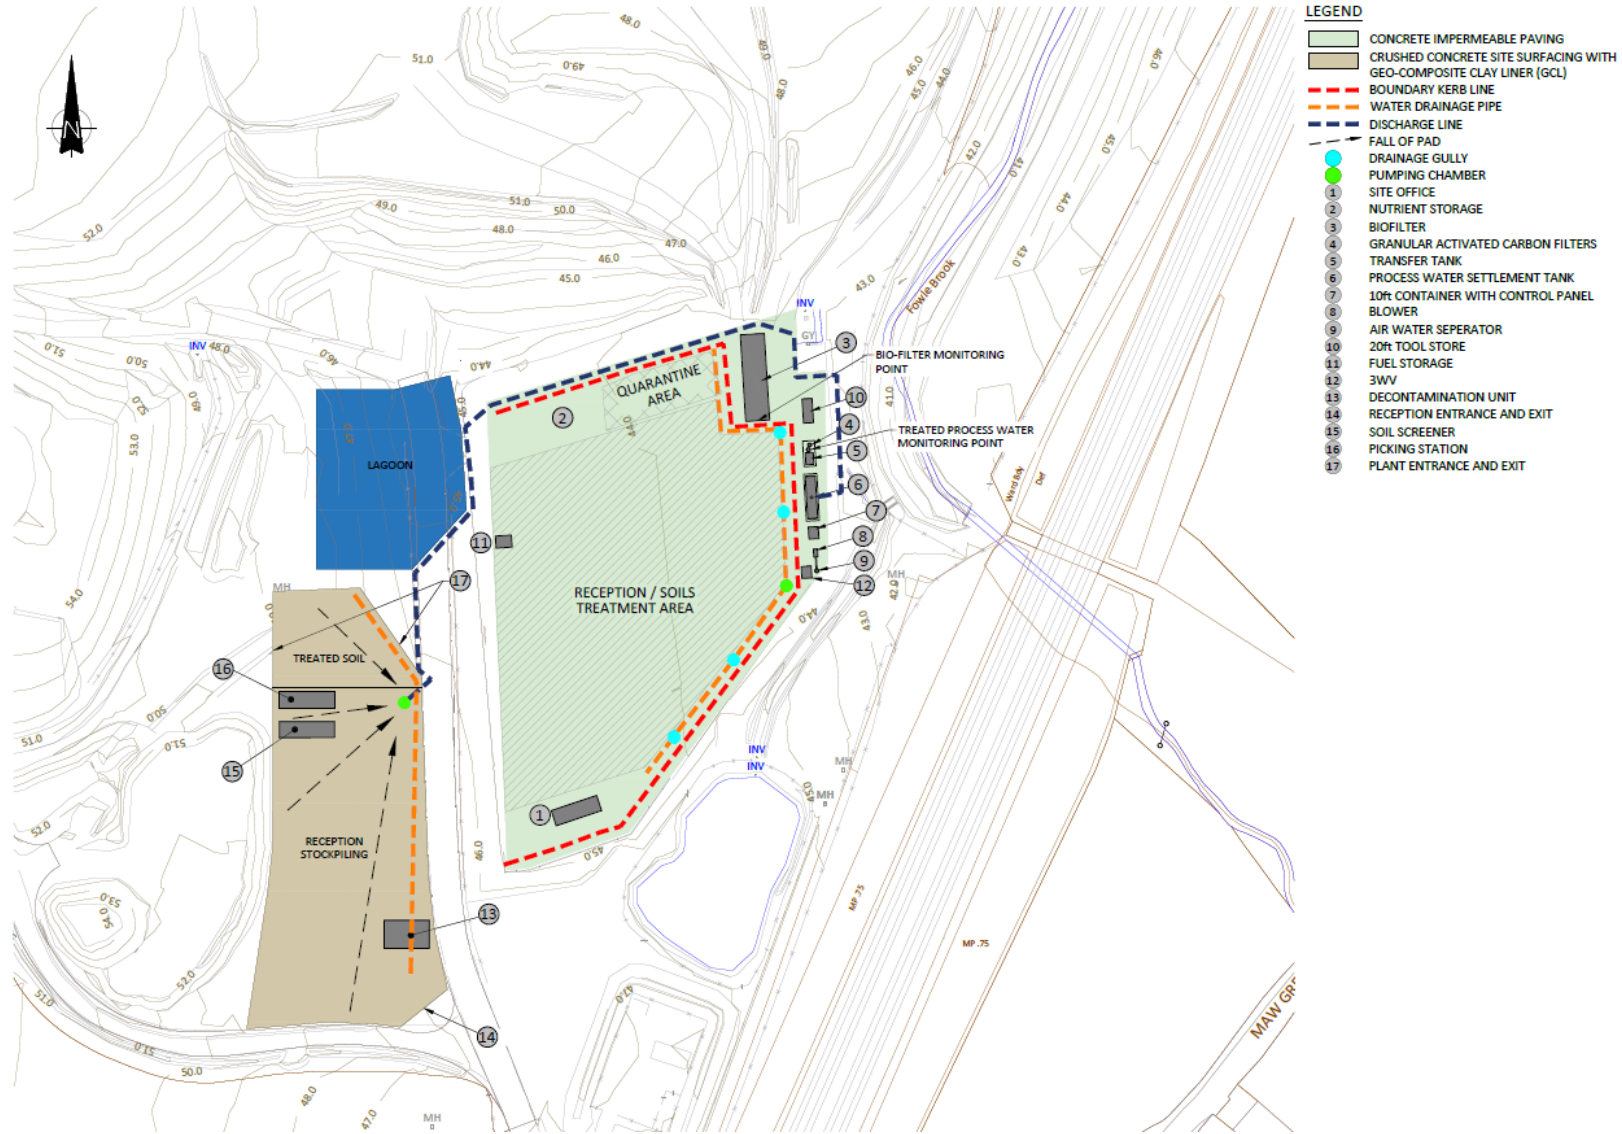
LEGEND
CONCRETE IMPERMEABLE PAVING
CRUSHED CONCRETE SITE SURFACING WITH GEO-COMPOSITE CLAY LINER (GCL)
BOUNDARY KERB LINE
WATER DRAINAGE PIPE
DISCHARGE LINE
FALL OF PAD
DRAINAGE GULLY
PUMPING CHAMBER
1 SITE OFFICE
2 NUTRIENT STORAGE
3 BIOFILTER
4 GRANULAR ACTIVATED CARBON FILTERS
5 TRANSFER TANK
6 PROCESS WATER SETTLEMENT TANK
7 10ft CONTAINER WITH CONTROL PANEL
8 BLOWER
9 AIR WATER SEPERATOR
10 20ft TOOL STORE
11 FUEL STORAGE
12 3WV
13 DECONTAMINATION UNIT
14 RECEPTION ENTRANCE AND EXIT
15 SOIL SCREENER
16 PICKING STATION
17 PLANT ENTRANCE AND EXIT

N

48.0
51.0
49.0
48.0
46.0
45.0
44.0
42.0
41.0
45.0
46.0
44.0
43.0
52.0
49.0
51.0
50.0
48.0
47.0
46.0
45.0
43.0
Fowle Brook
INV
GY
INV 48.0
51.0
50.0
52.0
49.0
46.0
44.0
53.0
QUARANTINE AREA
2
3
BIO-FILTER MONITORING POINT
10
4
TREATED PROCESS WATER MONITORING POINT
5
6
7
8
9
12
LAGOON
11
17
MH
54.0
RECEPTION / SOILS TREATMENT AREA
MH
42.0
43.0
44.0
TREATED SOIL
16
50.0
51.0
51.0
15
INV
INV
MH
MH
45.0
1
52.0
RECEPTION STOCKPILING
46.0
45.0
MP 75
MP .75
53.0
54.0
13
52.0
51.0
47.0
51.0
50.0
14
48.0
47.0
MH
MAW GR